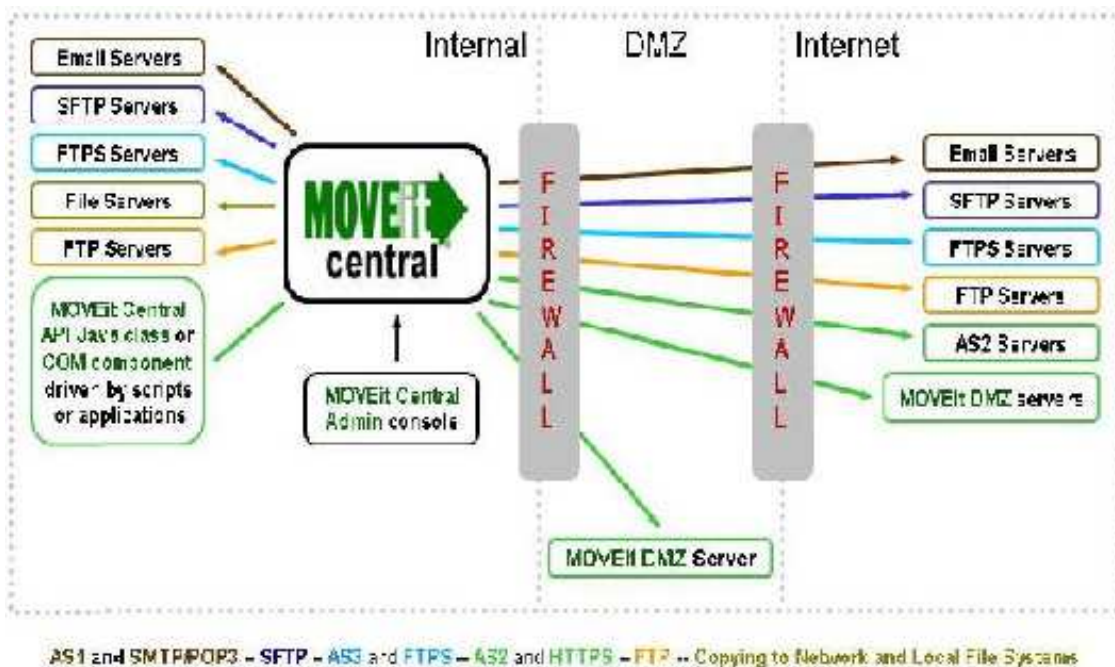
Internal

DMZ

Internet

Email Servers

SFTP Servers

FTPS Servers

File Servers

FTP Servers

MOVEit Central API Java class or COM component driven by scripts or applications

MOVEit central

MOVEit Central Admin console

FIREWALL

FIREWALL

MOVEit DMZ Server

Email Servers

SFTP Servers

FTPS Servers

FTP Servers

AS2 Servers

MOVEit DMZ servers

AS1 and SMTP/POP3 – SFTP – AS3 and FTPS – AS2 and HTTPS – FTP -- Copying to Network and Local File Systems